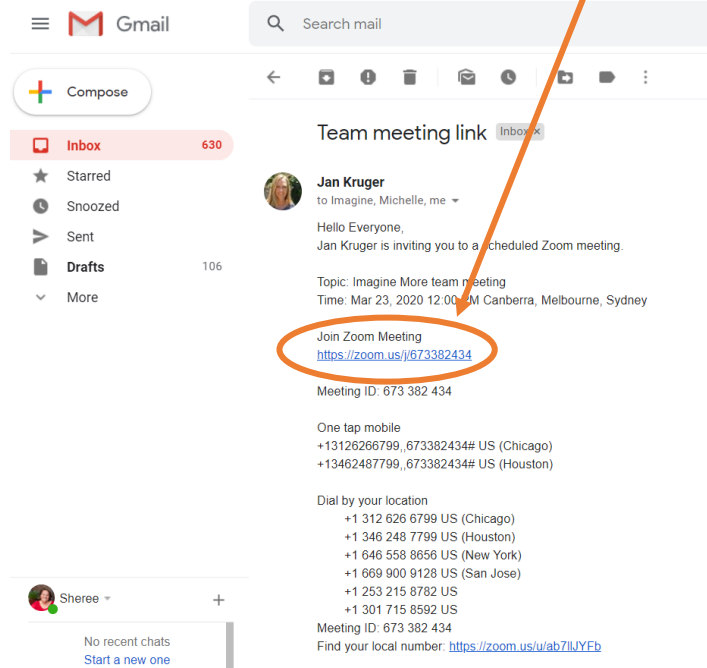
Gmail

Search mail

Compose

Inbox 630

Starred

Snoozed

Sent

Drafts 106

More

Sheree

No recent chats
Start a new one

Team meeting link Inbox ×

Jan Kruger
to Imagine, Michelle, me

Hello Everyone,
Jan Kruger is inviting you to a scheduled Zoom meeting.

Topic: Imagine More team meeting
Time: Mar 23, 2020 12:00 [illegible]M Canberra, Melbourne, Sydney

Join Zoom Meeting
https://zoom.us/j/673382434

Meeting ID: 673 382 434

One tap mobile
+13126266799,,673382434# US (Chicago)
+13462487799,,673382434# US (Houston)

Dial by your location
+1 312 626 6799 US (Chicago)
+1 346 248 7799 US (Houston)
+1 646 558 8656 US (New York)
+1 669 900 9128 US (San Jose)
+1 253 215 8782 US
+1 301 715 8592 US
Meeting ID: 673 382 434
Find your local number: https://zoom.us/u/ab7lIJYFb